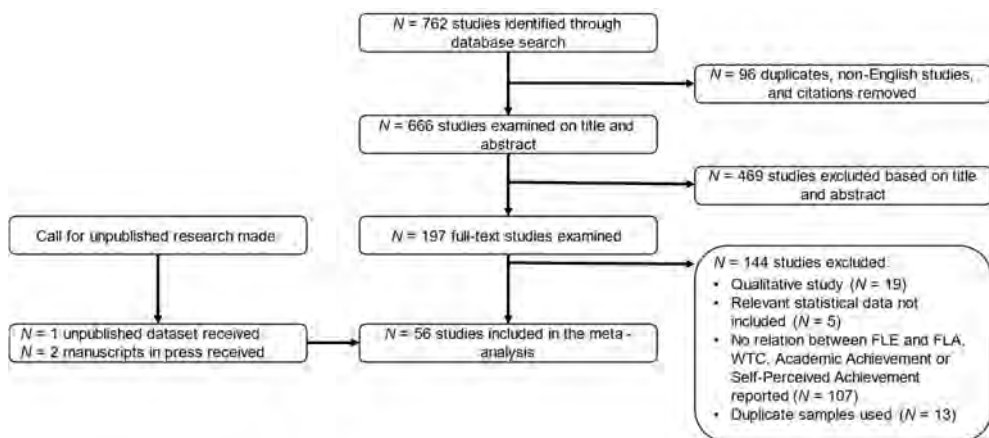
$N$ = 762 studies identified through database search

$N$ = 96 duplicates, non-English studies, and citations removed

$N$ = 666 studies examined on title and abstract

$N$ = 469 studies excluded based on title and abstract

Call for unpublished research made

$N$ = 197 full-text studies examined

$N$ = 144 studies excluded
• Qualitative study ($N$ = 19)
• Relevant statistical data not included ($N$ = 5)
• No relation between FLE and FLA, WTC, Academic Achievement or Self-Perceived Achievement reported ($N$ = 107)
• Duplicate samples used ($N$ = 13)

$N$ = 1 unpublished dataset received
$N$ = 2 manuscripts in press received

$N$ = 56 studies included in the meta-analysis